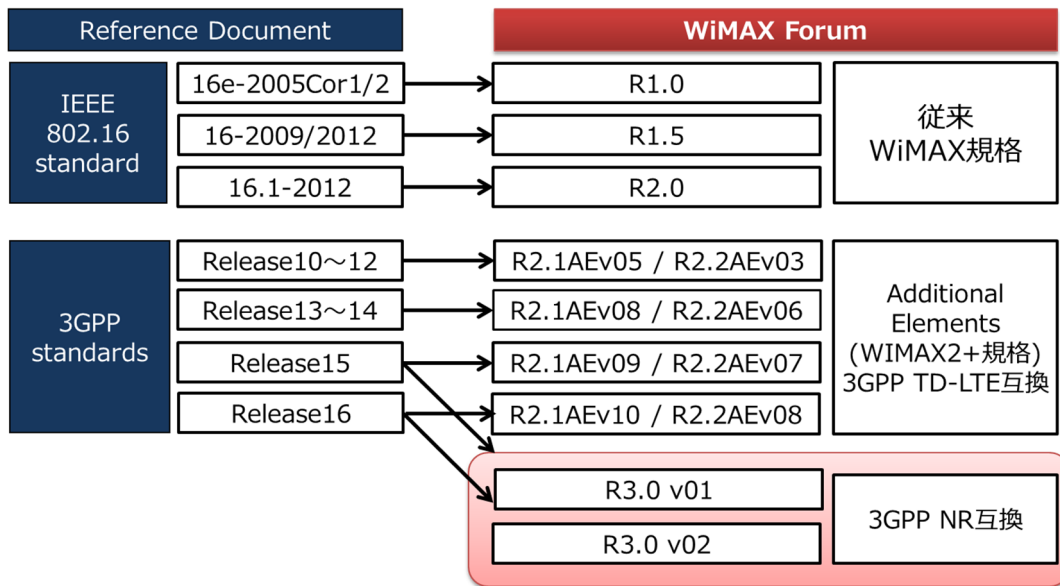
Reference Document

WiMAX Forum

IEEE 802.16 standard

16e-2005Cor1/2

16-2009/2012

16.1-2012

R1.0

R1.5

R2.0

従来 WiMAX規格

3GPP standards

Release10～12

Release13～14

Release15

Release16

R2.1AEv05 / R2.2AEv03

R2.1AEv08 / R2.2AEv06

R2.1AEv09 / R2.2AEv07

R2.1AEv10 / R2.2AEv08

Additional Elements (WIMAX2+規格) 3GPP TD-LTE互換

R3.0 v01

R3.0 v02

3GPP NR互換